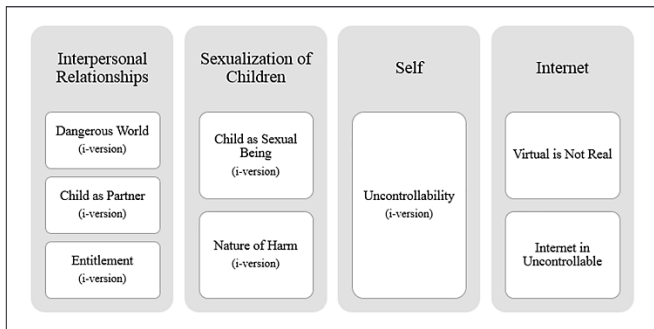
Interpersonal Relationships

Dangerous World
(i-version)

Child as Partner
(i-version)

Entitlement
(i-version)

Sexualization of Children

Child as Sexual Being
(i-version)

Nature of Harm
(i-version)

Self

Uncontrollability
(i-version)

Internet

Virtual is Not Real

Internet in Uncontrollable